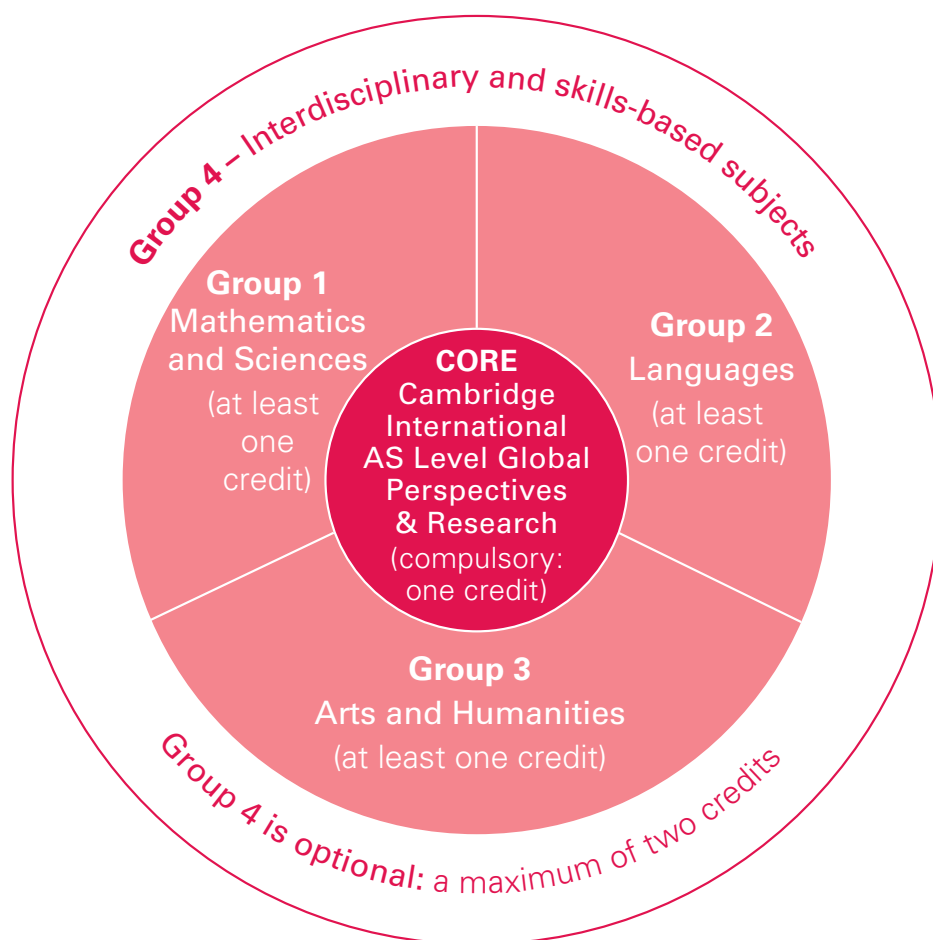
Group 4 – Interdisciplinary and skills-based subjects

Group 1
Mathematics and Sciences
(at least one credit)

Group 2
Languages
(at least one credit)

CORE
Cambridge International AS Level Global Perspectives & Research
(compulsory: one credit)

Group 3
Arts and Humanities
(at least one credit)

Group 4 is optional: a maximum of two credits